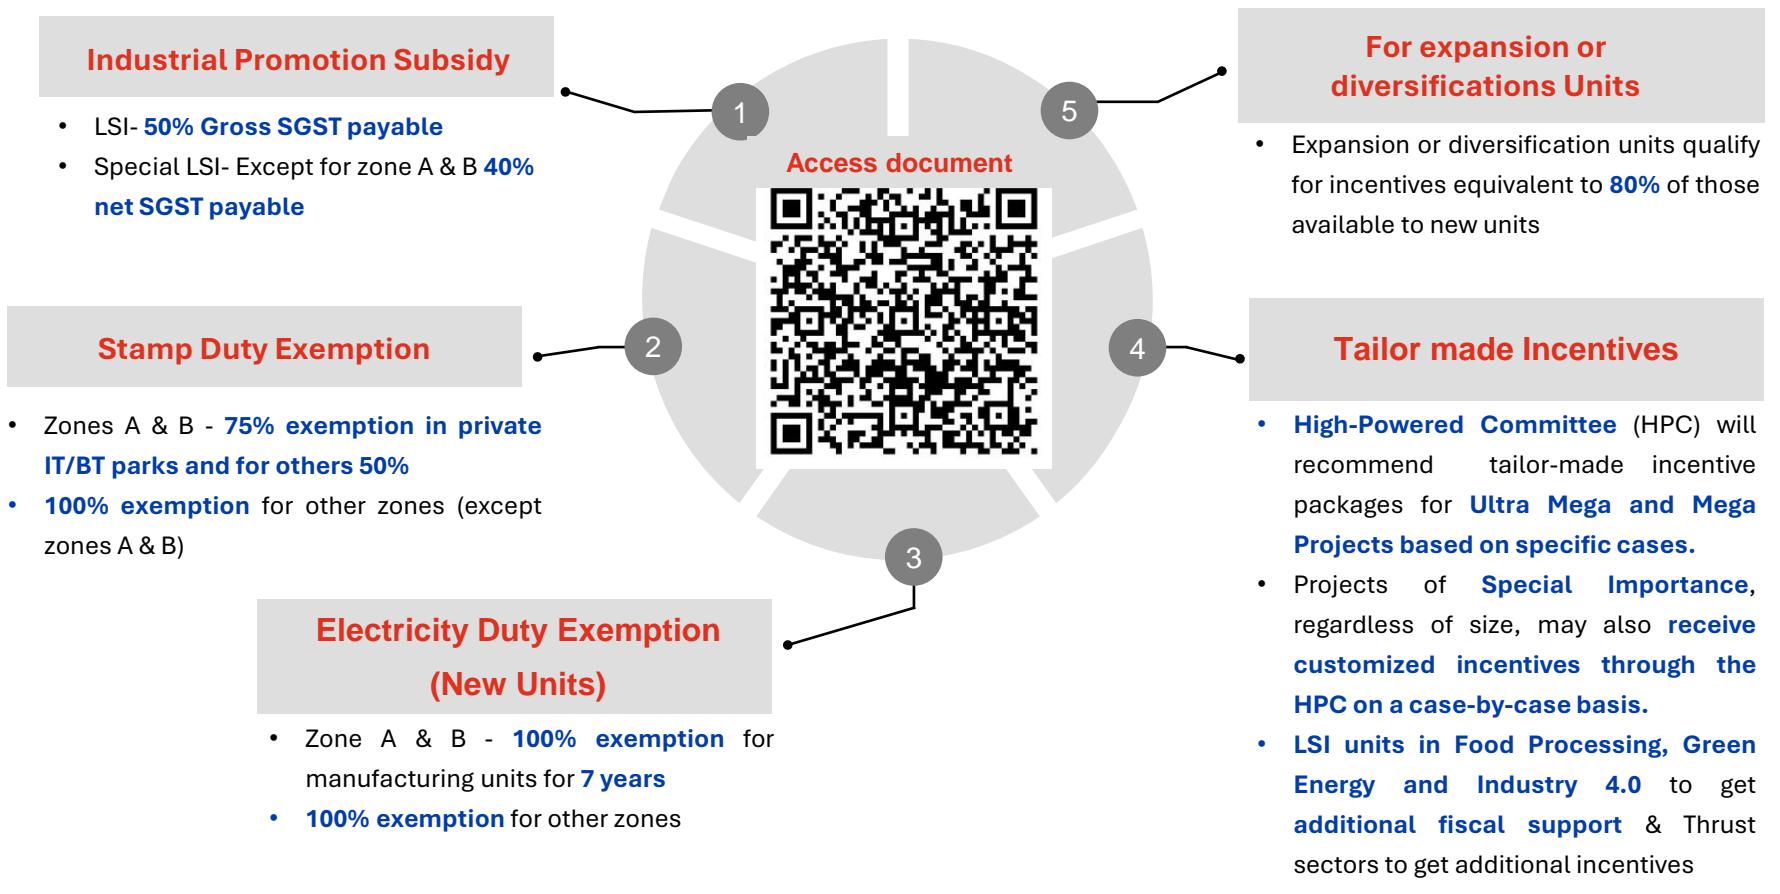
Industrial Promotion Subsidy

- LSI- 50% Gross SGST payable
- Special LSI- Except for zone A & B 40% net SGST payable

1

5

For expansion or diversifications Units

- Expansion or diversification units qualify for incentives equivalent to 80% of those available to new units

Access document

Stamp Duty Exemption

2

- Zones A & B - 75% exemption in private IT/BT parks and for others 50%
- 100% exemption for other zones (except zones A & B)

4

Tailor made Incentives

- High-Powered Committee (HPC) will recommend tailor-made incentive packages for Ultra Mega and Mega Projects based on specific cases.
- Projects of Special Importance, regardless of size, may also receive customized incentives through the HPC on a case-by-case basis.
- LSI units in Food Processing, Green Energy and Industry 4.0 to get additional fiscal support & Thrust sectors to get additional incentives

3

Electricity Duty Exemption (New Units)

- Zone A & B - 100% exemption for manufacturing units for 7 years
- 100% exemption for other zones